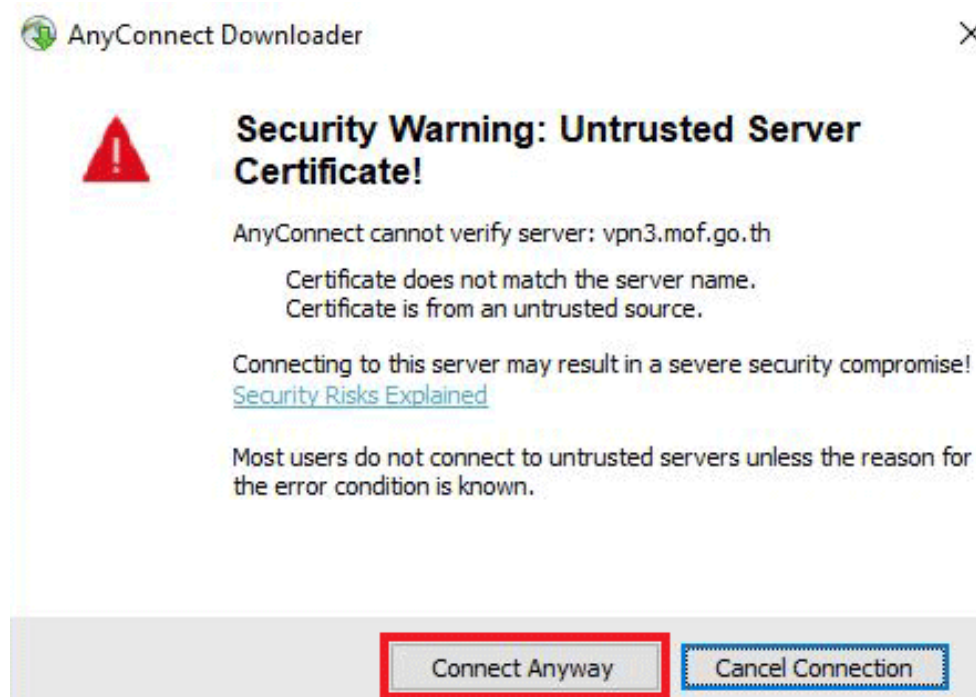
AnyConnect Downloader

×

Security Warning: Untrusted Server Certificate!

AnyConnect cannot verify server: vpn3.mof.go.th

Certificate does not match the server name.
Certificate is from an untrusted source.

Connecting to this server may result in a severe security compromise!
Security Risks Explained

Most users do not connect to untrusted servers unless the reason for the error condition is known.

Connect Anyway

Cancel Connection